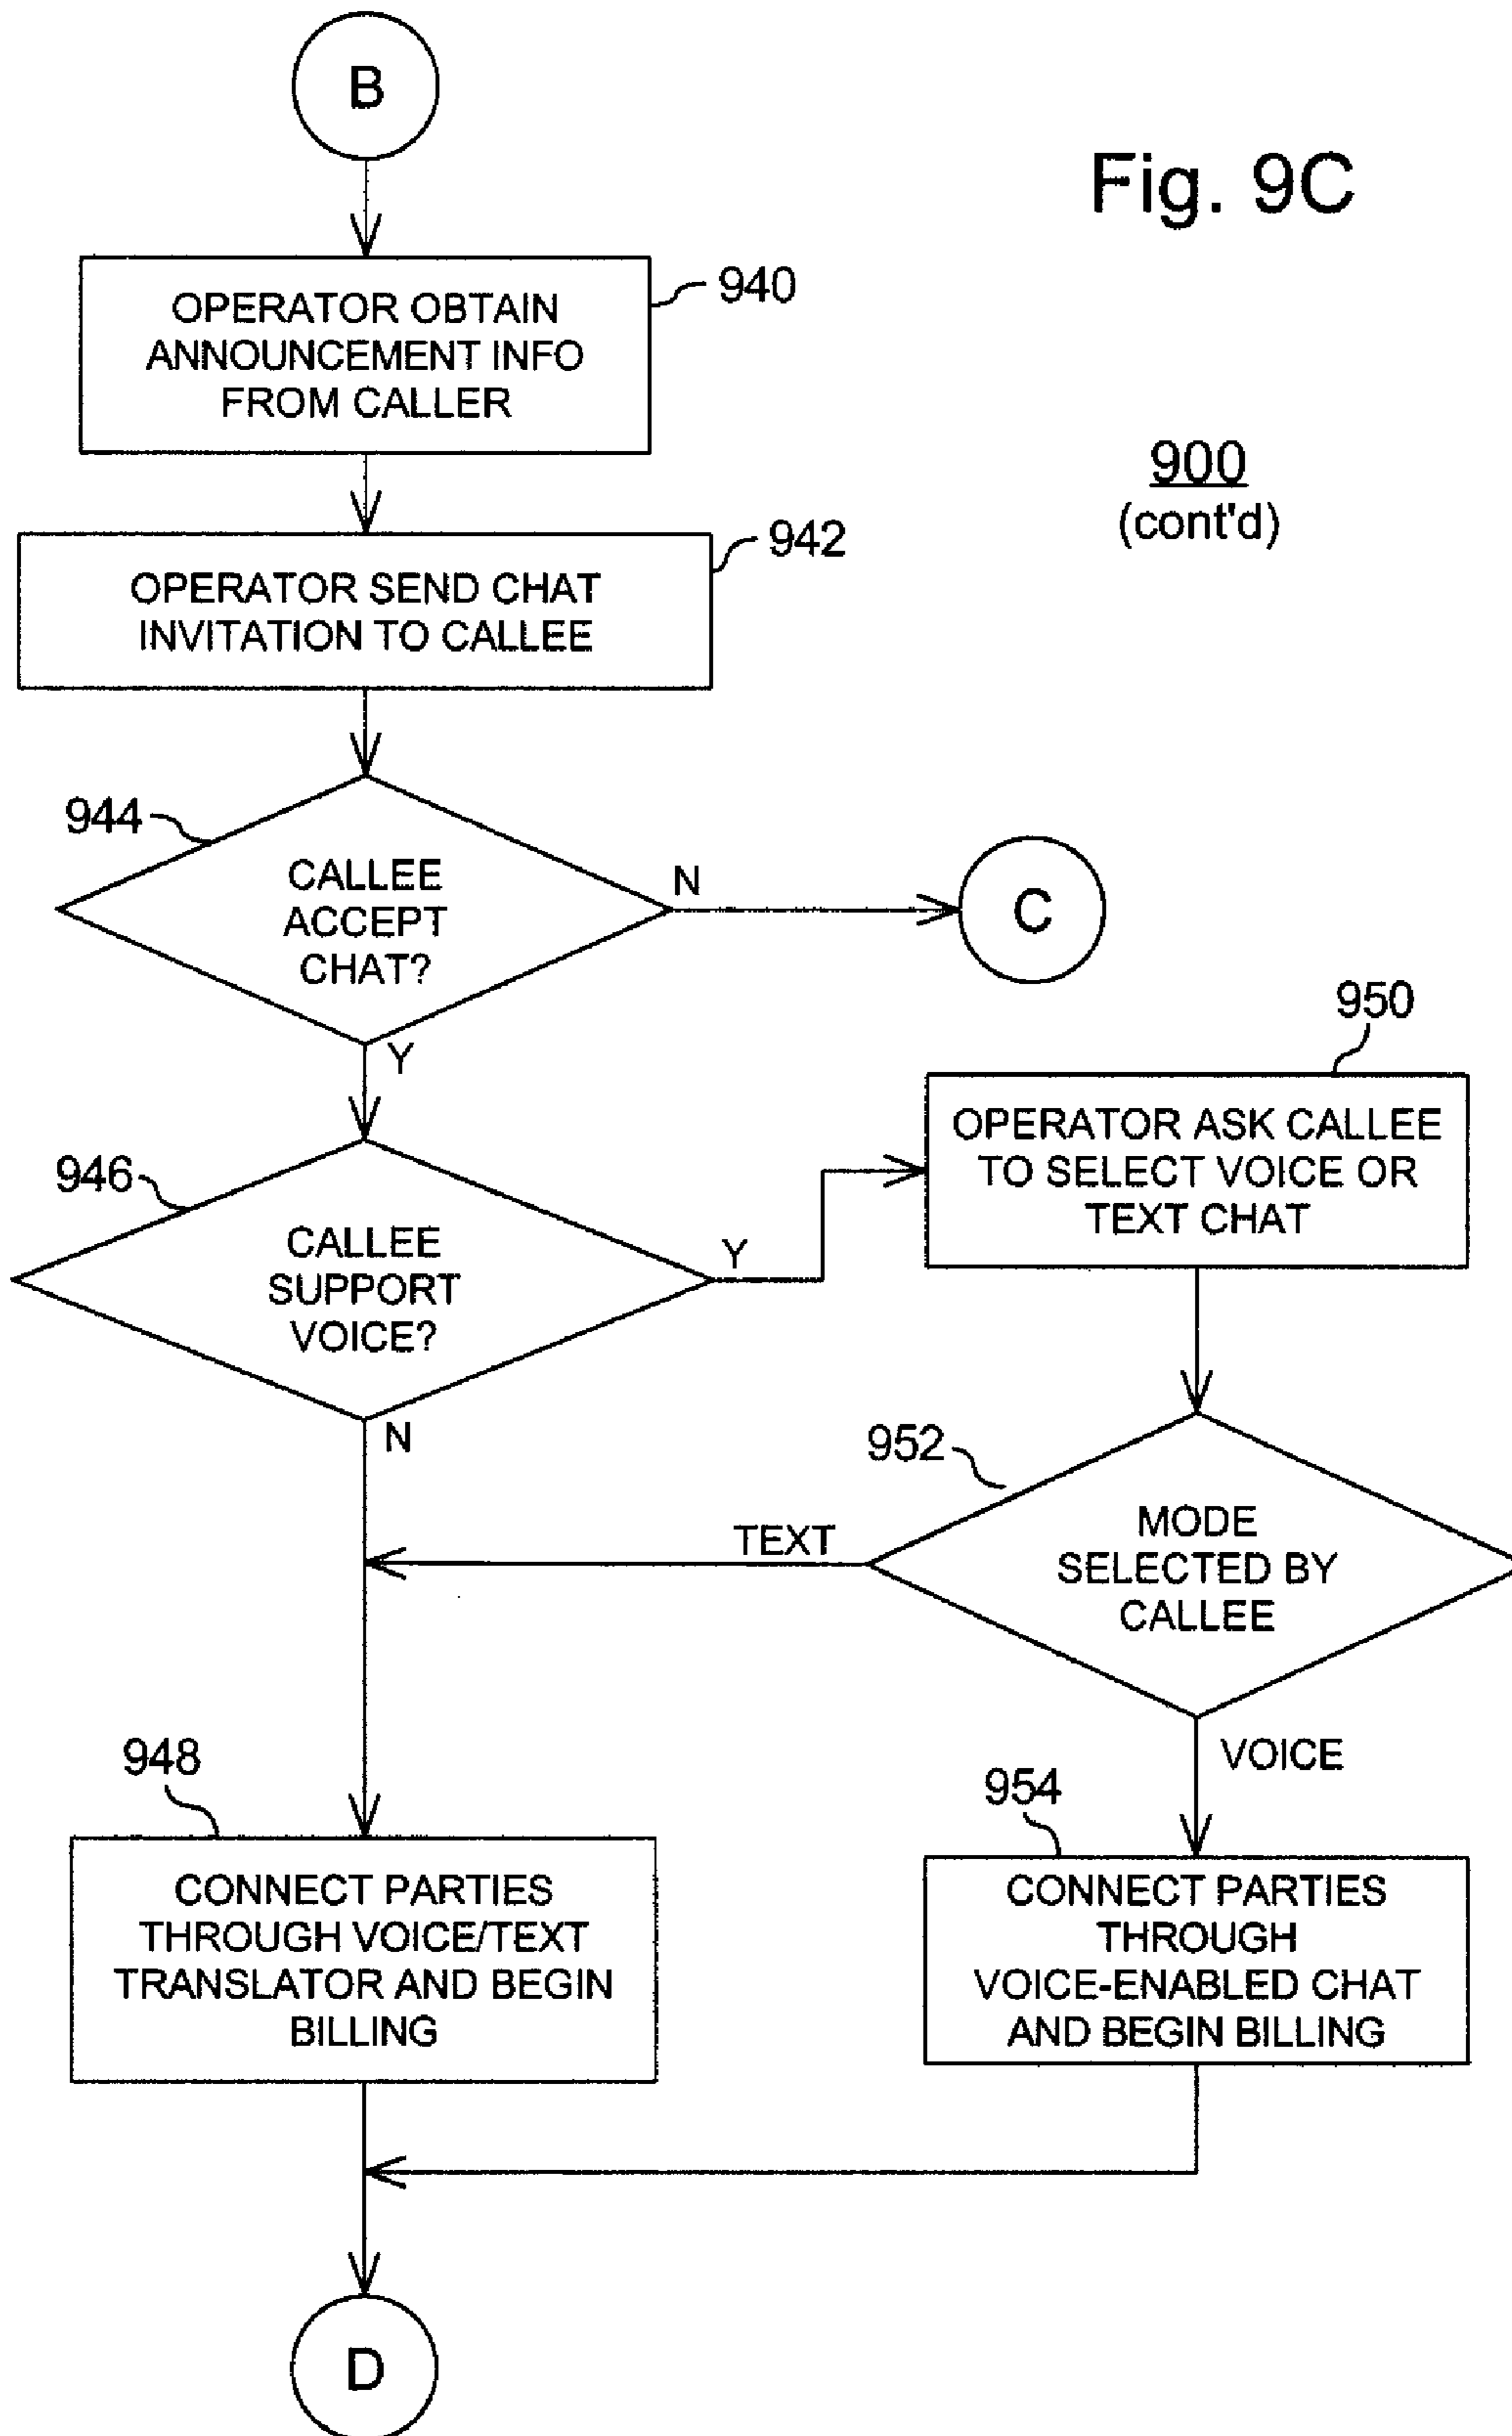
B

Fig. 9C

OPERATOR OBTAIN ANNOUNCEMENT INFO FROM CALLER

940

900
(cont'd)

OPERATOR SEND CHAT INVITATION TO CALLEE

942

944

CALLEE ACCEPT CHAT?

N

C

Y

950

946

CALLEE SUPPORT VOICE?

Y

OPERATOR ASK CALLEE TO SELECT VOICE OR TEXT CHAT

N

952

TEXT

MODE SELECTED BY CALLEE

VOICE

948

954

CONNECT PARTIES THROUGH VOICE/TEXT TRANSLATOR AND BEGIN BILLING

CONNECT PARTIES THROUGH VOICE-ENABLED CHAT AND BEGIN BILLING

D